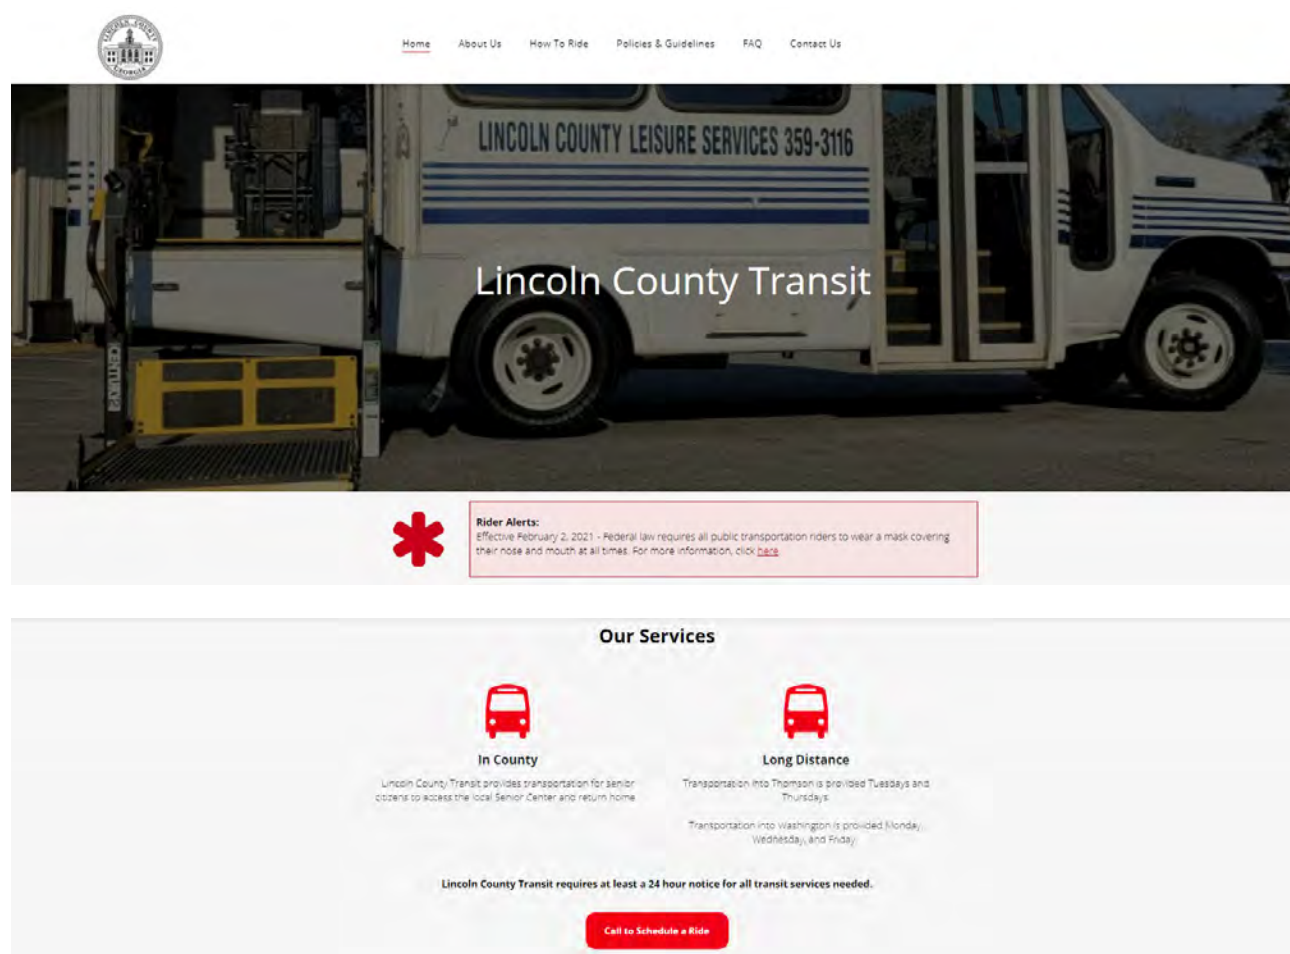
LINCOLN COUNTY GEORGIA

Home About Us How To Ride Policies & Guidelines FAQ Contact Us

LINCOLN COUNTY LEISURE SERVICES 359-3116

Lincoln County Transit

Rider Alerts:
Effective February 2, 2021 - Federal law requires all public transportation riders to wear a mask covering their nose and mouth at all times. For more information, click here

Our Services

In County

Lincoln County Transit provides transportation for senior citizens to access the local Senior Center and return home

Long Distance

Transportation into Thomson is provided Tuesdays and Thursdays

Transportation into Washington is provided Monday, Wednesday, and Friday

Lincoln County Transit requires at least a 24 hour notice for all transit services needed.

Call to Schedule a Ride